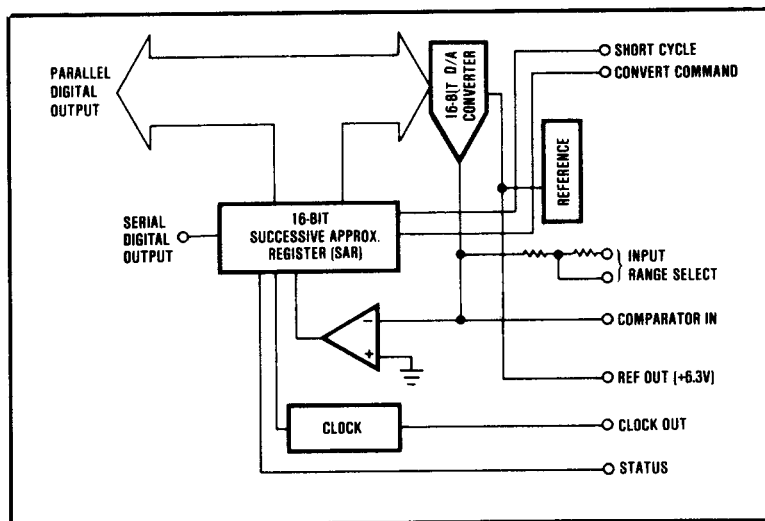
PARALLEL DIGITAL OUTPUT

16-BIT D/A CONVERTER

SHORT CYCLE

CONVERT COMMAND

REFERENCE

SERIAL DIGITAL OUTPUT

16-BIT SUCCESSIVE APPROX. REGISTER (SAR)

INPUT
RANGE SELECT

COMPARATOR IN

REF OUT (+6.3V)

CLOCK

CLOCK OUT

STATUS